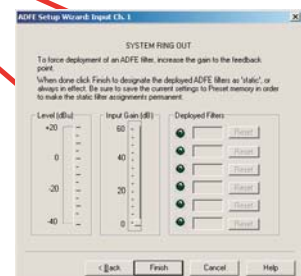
ADFE Setup Wizard: Input Ch. 1

SYSTEM RING OUT

To force deployment of an ADFE filter, increase the gain to the feedback point.

When done click Finish to designate the deployed ADFE filters as 'static', or always in effect. Be sure to save the current settings to Preset memory in order to make the static filter assignments permanent.

Level (dBu)
+20
0
-20
-40

Input Gain (dB)
60
40
20
0

Deployed Filters
Reset
Reset
Reset
Reset
Reset
Reset
Reset

< Back
Finish
Cancel
Help